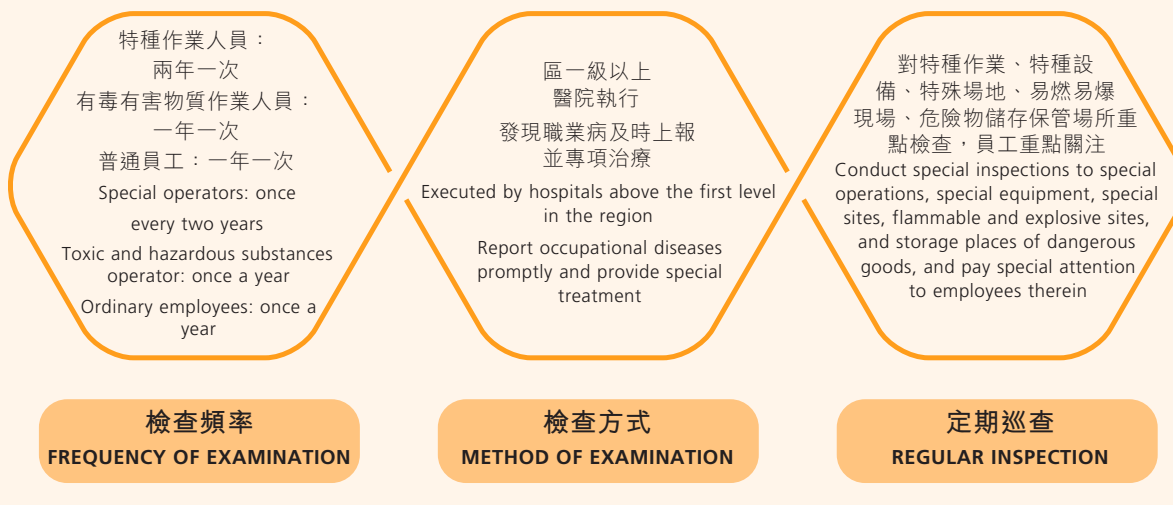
特種作業人員：
兩年一次
有毒有害物質作業人員：
一年一次
普通員工：一年一次
Special operators: once every two years
Toxic and hazardous substances operator: once a year
Ordinary employees: once a year

檢查頻率
FREQUENCY OF EXAMINATION

區一級以上
醫院執行
發現職業病及時上報
並專項治療
Executed by hospitals above the first level in the region
Report occupational diseases promptly and provide special treatment

檢查方式
METHOD OF EXAMINATION

對特種作業、特種設備、特殊場地、易燃易爆現場、危險物儲存保管場所重點檢查，員工重點關注
Conduct special inspections to special operations, special equipment, special sites, flammable and explosive sites, and storage places of dangerous goods, and pay special attention to employees therein

定期巡查
REGULAR INSPECTION